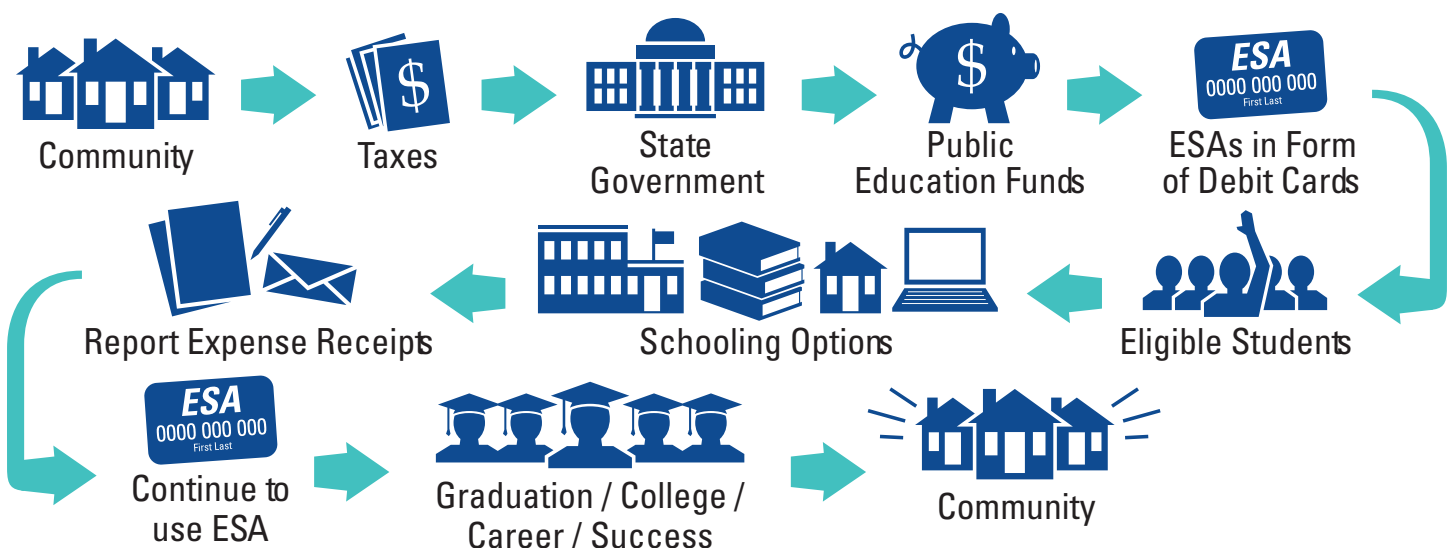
$

Community

Taxes

State Government

$

Public Education Funds

ESA
0000 000 000
First Last

ESAs in Form of Debit Cards

Report Expense Receipts

Schooling Options

Eligible Students

ESA
0000 000 000
First Last

Continue to use ESA

Graduation / College / Career / Success

Community